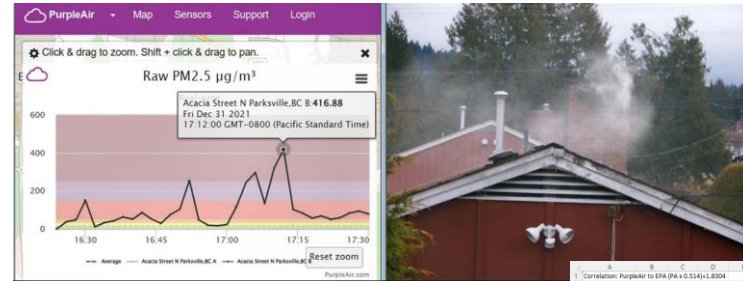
PurpleAir Map Sensors Support Login

Click & drag to zoom. Shift + click & drag to pan.

Raw PM2.5 μg/m³

Acacia Street N Parksville,BC B: 416.88
Fri Dec 31 2021
17:12:00 GMT-0800 (Pacific Standard Time)

600
400
200
0

16:30 16:45 17:00 17:15 17:30

Average Acacia Street N Parksville,BC A Acacia Street N Parksville,BC B

Reset zoom

PurpleAir.com

| | A | B | C | D |
|---|---|---|---|---|
| 1 | Correlation: PurpleAir to EPA (PA x 0.514)+1.8304 | | | |